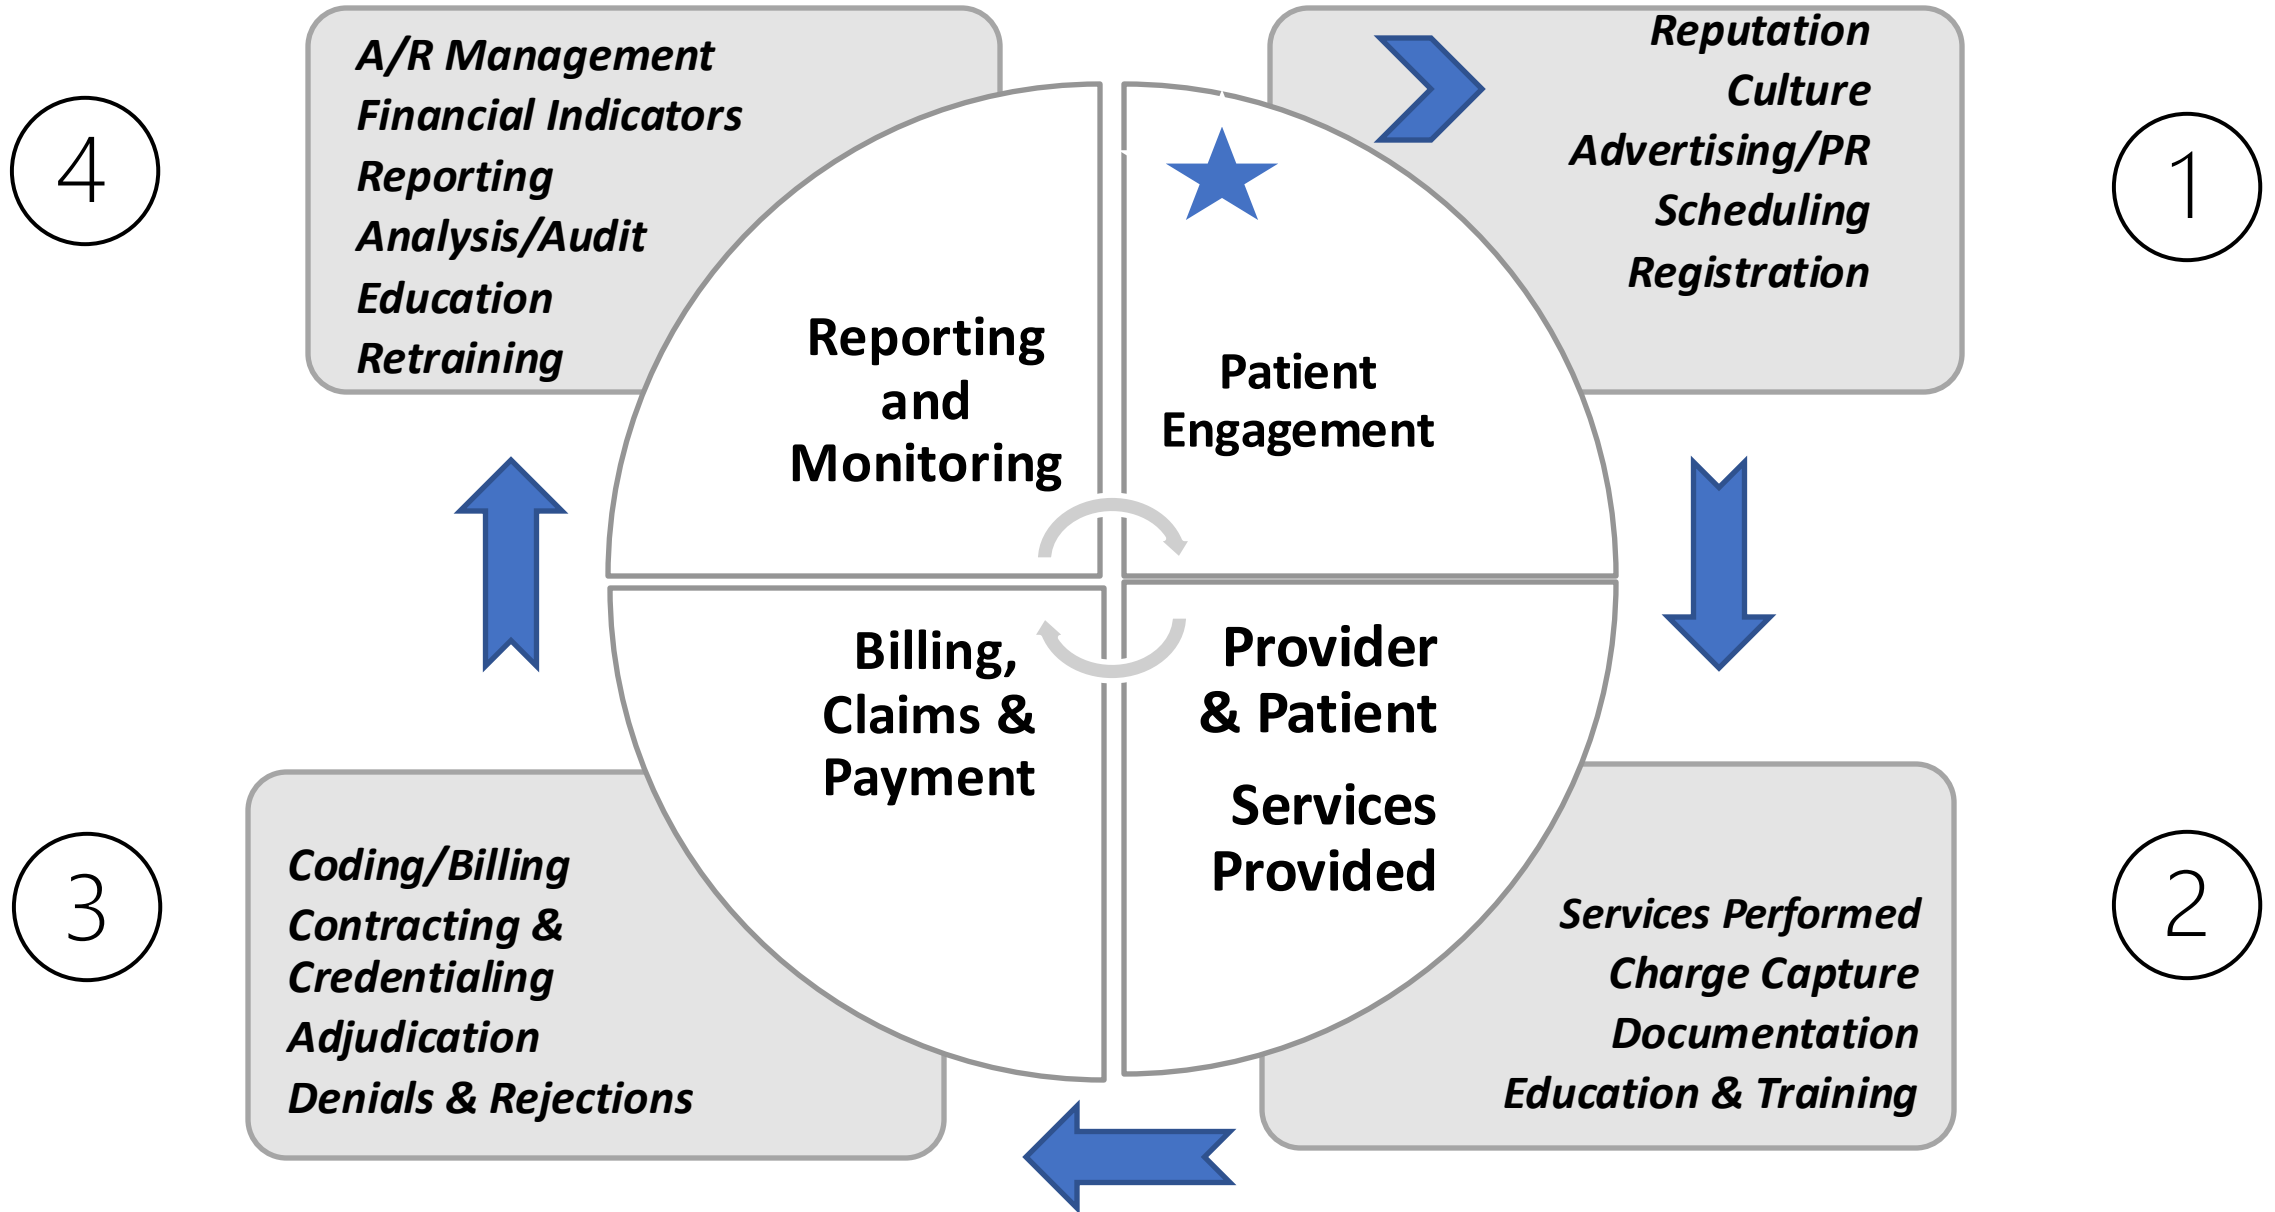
1

Reputation
Culture
Advertising/PR
Scheduling
Registration

Patient Engagement

2

Provider & Patient

Services Provided

Services Performed
Charge Capture
Documentation
Education & Training

3

Billing, Claims & Payment

Coding/Billing
Contracting & Credentialing
Adjudication
Denials & Rejections

4

Reporting and Monitoring

A/R Management
Financial Indicators
Reporting
Analysis/Audit
Education
Retraining